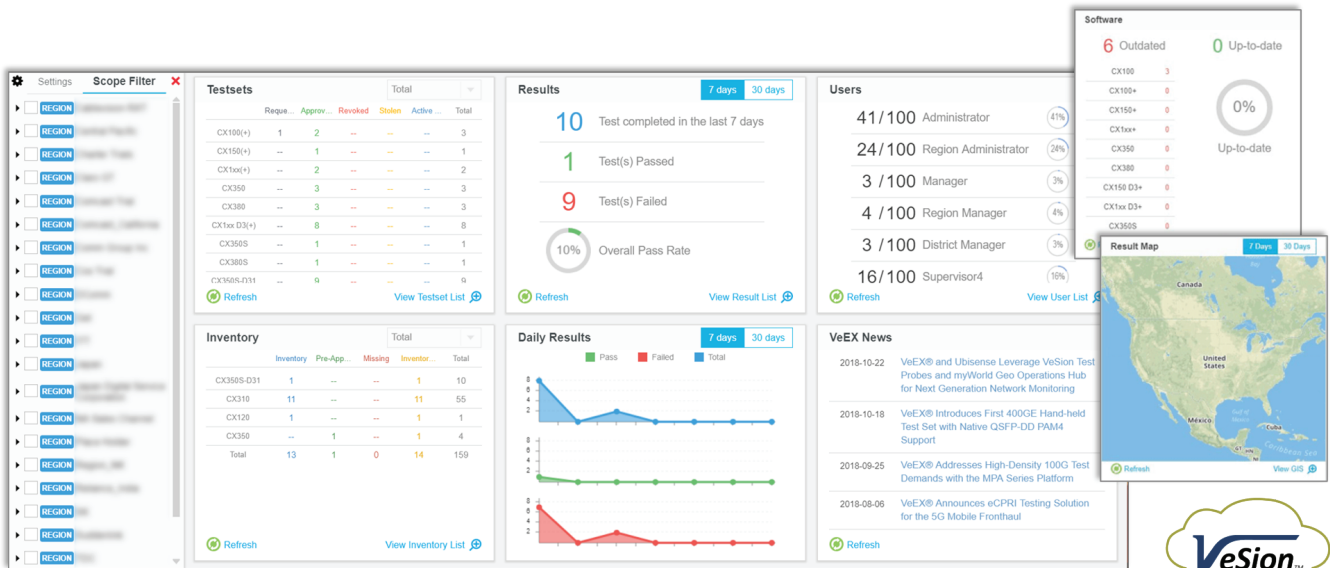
Settings Scope Filter

REGION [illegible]
REGION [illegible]
REGION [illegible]
REGION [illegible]
REGION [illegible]
REGION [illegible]
REGION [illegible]
REGION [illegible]
REGION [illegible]
REGION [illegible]
REGION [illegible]
REGION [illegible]
REGION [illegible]
REGION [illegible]
REGION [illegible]
REGION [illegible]
REGION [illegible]
REGION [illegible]
REGION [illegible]
REGION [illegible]

Testsets
Total

| | Reque... | Approv... | Revoked | Stolen | Active ... | Total |
|---|---|---|---|---|---|---|
| CX100(+) | 1 | 2 | -- | -- | -- | 3 |
| CX150(+) | -- | 1 | -- | -- | -- | 1 |
| CX1xx(+) | -- | 2 | -- | -- | -- | 2 |
| CX350 | -- | 3 | -- | -- | -- | 3 |
| CX380 | -- | 3 | -- | -- | -- | 3 |
| CX1xx D3(+) | -- | 8 | -- | -- | -- | 8 |
| CX350S | -- | 1 | -- | -- | -- | 1 |
| CX380S | -- | 1 | -- | -- | -- | 1 |
| CX350S-D31 | -- | 9 | -- | -- | -- | 9 |

Refresh View Testset List

Results
7 days 30 days
10 Test completed in the last 7 days
1 Test(s) Passed
9 Test(s) Failed
10% Overall Pass Rate
Refresh View Result List

Users
41/100 Administrator 41%
24/100 Region Administrator 24%
3 /100 Manager 3%
4 /100 Region Manager 4%
3 /100 District Manager 3%
16/100 Supervisor4 16%
Refresh View User List

Software
6 Outdated 0 Up-to-date
CX100 3
CX100+ 0
CX150+ 0
CX1xx+ 0
CX350 0
CX380 0
CX150 D3+ 0
CX1xx D3+ 0
CX350S 0
0%
Up-to-date

Result Map
7 Days 30 Days
Canada
United States
México
Gulf of Mexico
Caribbean Sea
Refresh View GIS

Inventory
Total

| | Inventory | Pre-App... | Missing | Inventor... | Total |
|---|---|---|---|---|---|
| CX350S-D31 | 1 | -- | -- | 1 | 10 |
| CX310 | 11 | -- | -- | 11 | 55 |
| CX120 | 1 | -- | -- | 1 | 1 |
| CX350 | -- | 1 | -- | 1 | 4 |
| Total | 13 | 1 | 0 | 14 | 159 |

Refresh View Inventory List

Daily Results
7 days 30 days
Pass Failed Total
8 6 4 2 0
8 6 4 2 0
8 6 4 2 0

VeEX News
2018-10-22 VeEX® and Ubisense Leverage VeSion Test Probes and myWorld Geo Operations Hub for Next Generation Network Monitoring
2018-10-18 VeEX® Introduces First 400GE Hand-held Test Set with Native QSFP-DD PAM4 Support
2018-09-25 VeEX® Addresses High-Density 100G Test Demands with the MPA Series Platform
2018-08-06 VeEX® Announces eCPRI Testing Solution for the 5G Mobile Fronthaul
Refresh

VeSion™